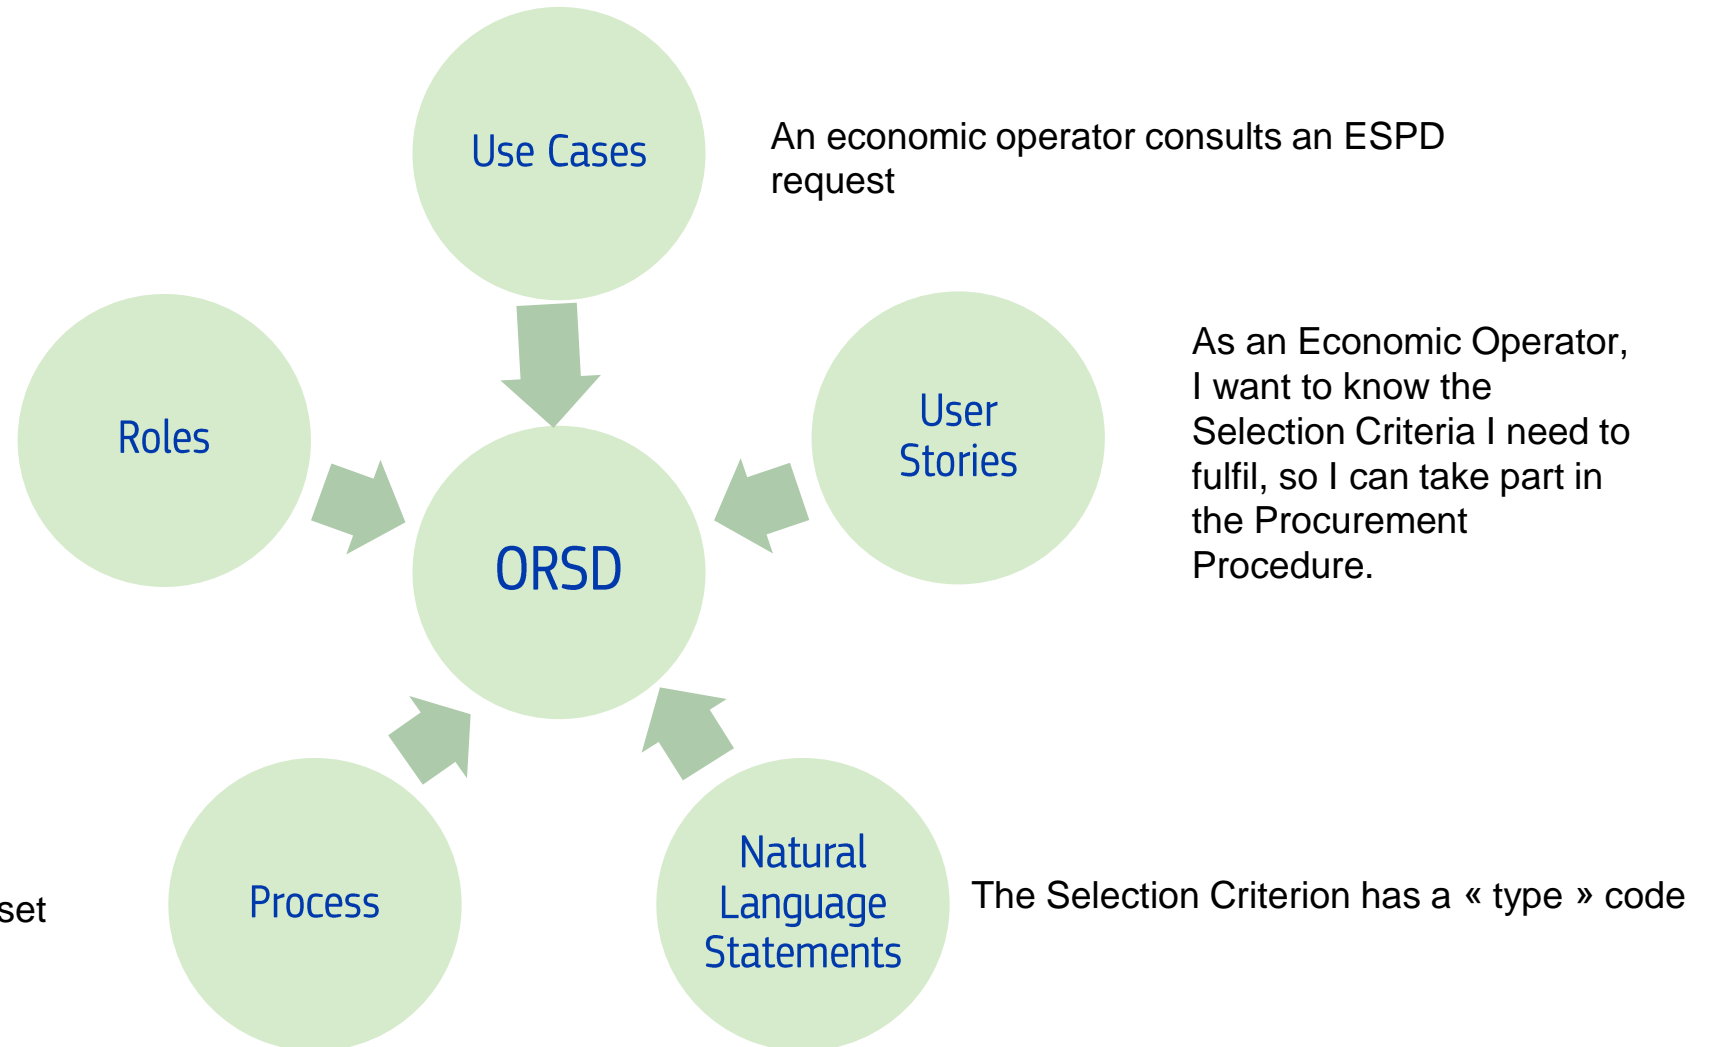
Use Cases

An economic operator consults an ESPD request

Roles

User Stories

As an Economic Operator, I want to know the Selection Criteria I need to fulfil, so I can take part in the Procurement Procedure.

ORSD

set

Process

Natural Language Statements

The Selection Criterion has a « type » code